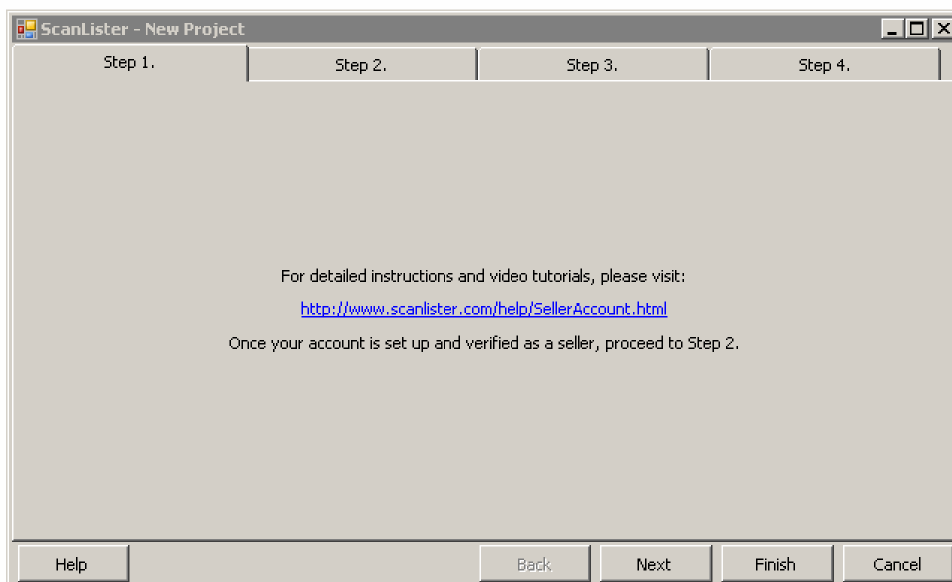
ScanLister - New Project

Step 1.
Step 2.
Step 3.
Step 4.

For detailed instructions and video tutorials, please visit:

http://www.scanlister.com/help/SellerAccount.html

Once your account is set up and verified as a seller, proceed to Step 2.

Help
Back
Next
Finish
Cancel